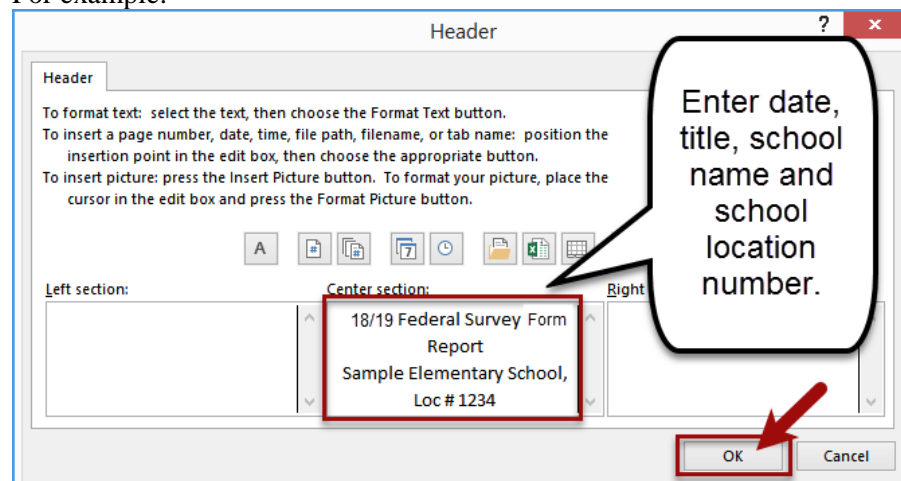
For example:

Header

?

Header

To format text: select the text, then choose the Format Text button.
To insert a page number, date, time, file path, filename, or tab name: position the insertion point in the edit box, then choose the appropriate button.
To insert picture: press the Insert Picture button. To format your picture, place the cursor in the edit box and press the Format Picture button.

A

Left section:

Center section:

18/19 Federal Survey Form Report
Sample Elementary School, Loc # 1234

Right

Enter date, title, school name and school location number.

OK

Cancel